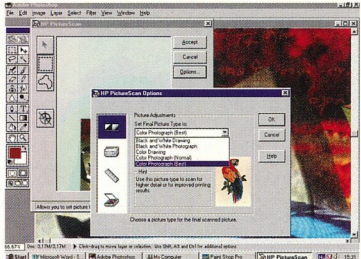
Adobe Photoshop
File Edit Image Layer Select Filter View Window Help
HP PictureScan
Accept
Cancel
Options...
HP PictureScan Options
Picture Adjustments
Set Final Picture Type to:
Color Photograph (Best)
Black and White Drawing
Black and White Photograph
Color Drawing
Color Photograph (Normal)
Color Photograph (Best)
Hint
Use the picture type to scan for higher detail or for improved printing results.
OK
Cancel
Help
Choose a picture type for the final scanned picture.
Allows you to set picture
66.67% Doc: 3.17M/3.17M Click-drag to move layer or selection. Use Shift, Alt and Ctrl for additional options.
Start Microsoft Word - 1 Adobe Photoshop My Computer Paint Shop Pro HP PictureScan 15:2